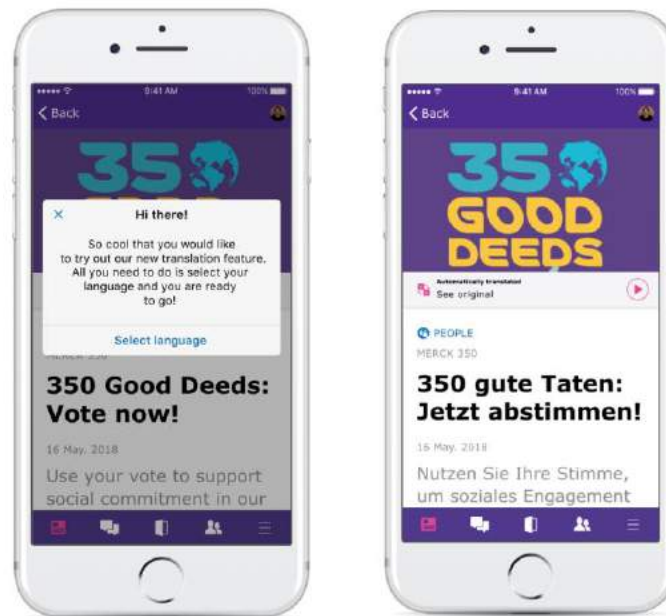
9:41 AM

100%

Back

350

×

Hi there!

So cool that you would like to try out our new translation feature. All you need to do is select your language and you are ready to go!

Select language

MERCK 350

350 Good Deeds: Vote now!

16 May, 2018

Use your vote to support social commitment in our

9:41 AM

100%

Back

350 GOOD DEEDS

Automatically translated

See original

PEOPLE

MERCK 350

350 gute Taten: Jetzt abstimmen!

16 May, 2018

Nutzen Sie Ihre Stimme, um soziales Engagement